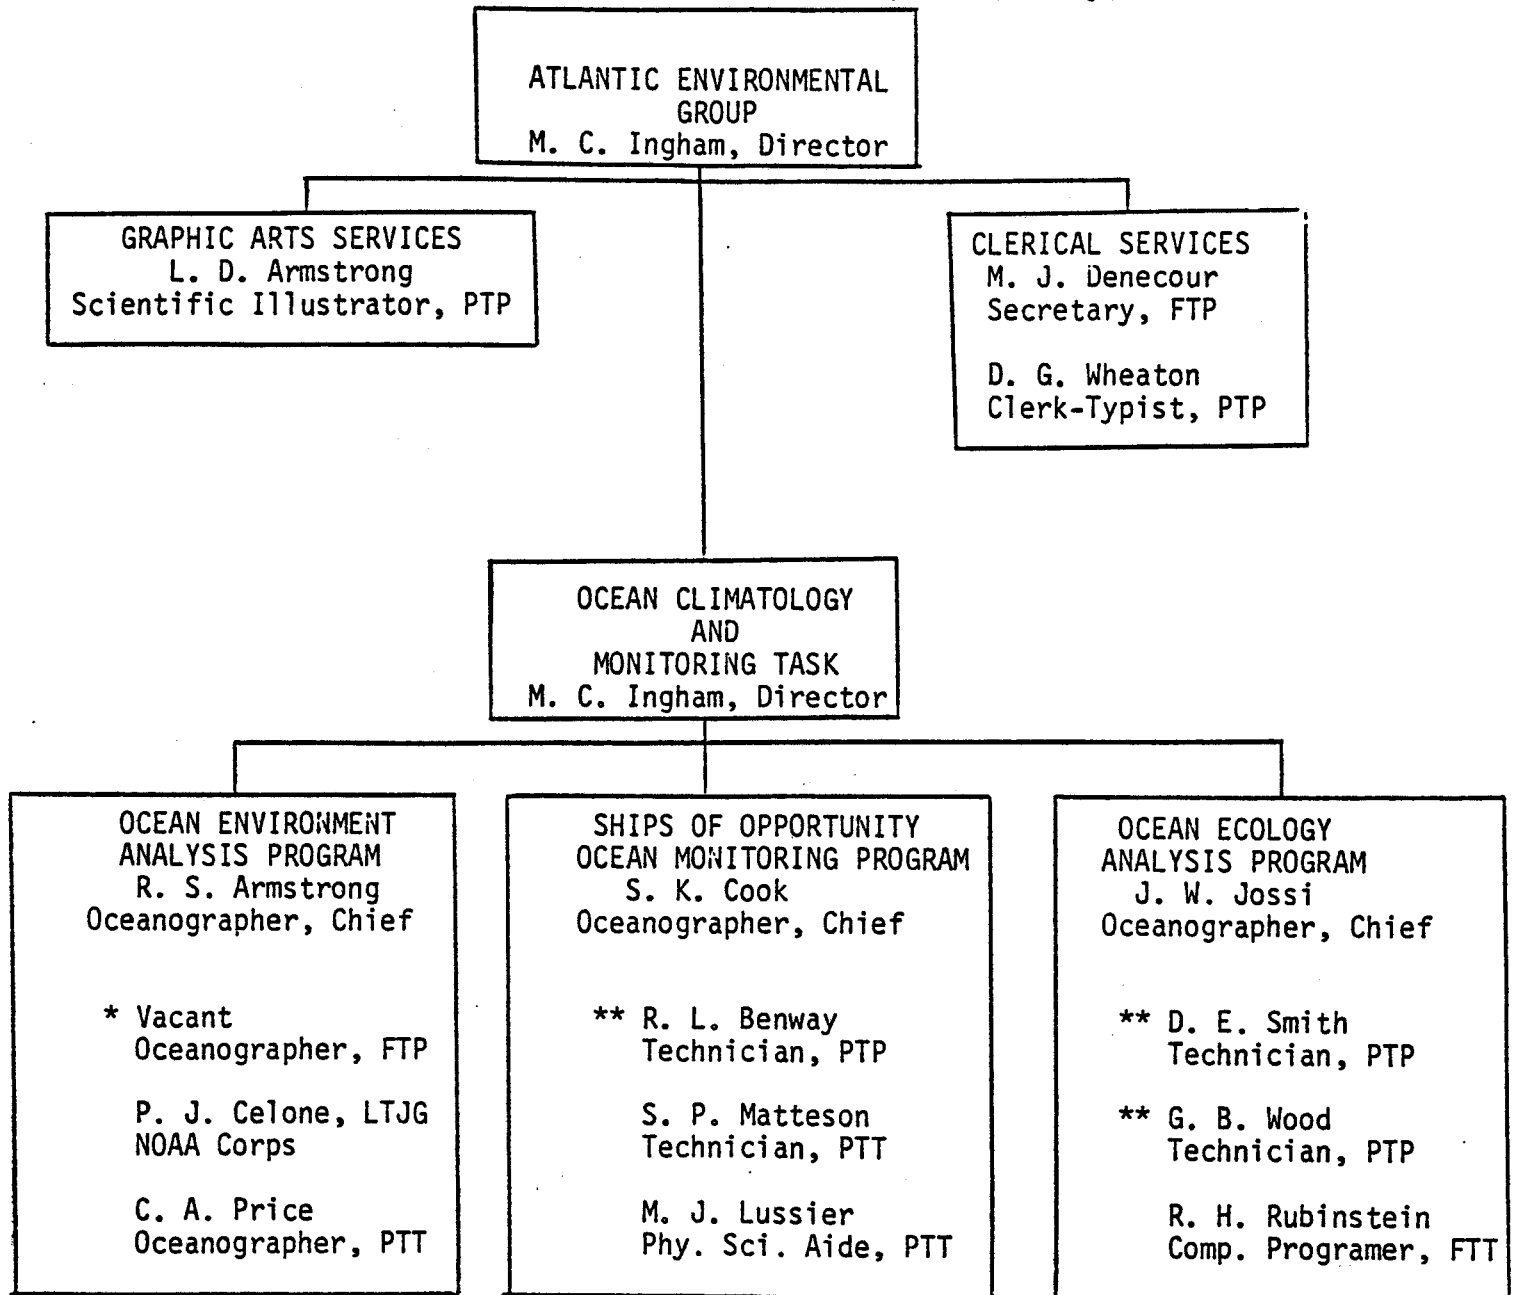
ATLANTIC ENVIRONMENTAL GROUP
M. C. Ingham, Director

GRAPHIC ARTS SERVICES
L. D. Armstrong
Scientific Illustrator, PTP

CLERICAL SERVICES
M. J. Denecour
Secretary, FTP

D. G. Wheaton
Clerk-Typist, PTP

OCEAN CLIMATOLOGY AND MONITORING TASK
M. C. Ingham, Director

OCEAN ENVIRONMENT ANALYSIS PROGRAM
R. S. Armstrong
Oceanographer, Chief

* Vacant
Oceanographer, FTP

P. J. Celone, LTJG
NOAA Corps

C. A. Price
Oceanographer, PTT

SHIPS OF OPPORTUNITY OCEAN MONITORING PROGRAM
S. K. Cook
Oceanographer, Chief

** R. L. Benway
Technician, PTP

S. P. Matteson
Technician, PTT

M. J. Lussier
Phy. Sci. Aide, PTT

OCEAN ECOLOGY ANALYSIS PROGRAM
J. W. Jossi
Oceanographer, Chief

** D. E. Smith
Technician, PTP

** G. B. Wood
Technician, PTP

R. H. Rubinstein
Comp. Programer, FTT